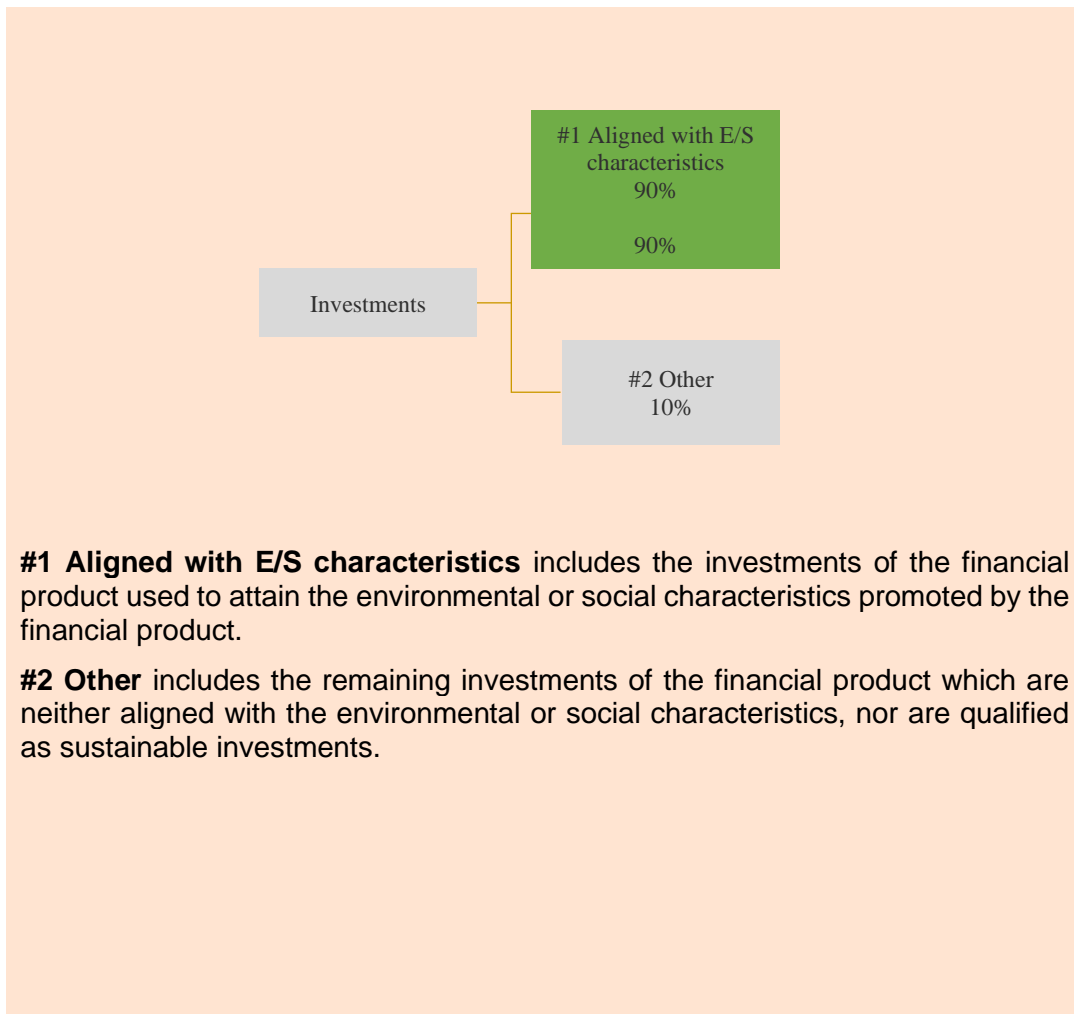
Investments

#1 Aligned with E/S characteristics
90%

90%

#2 Other
10%

**#1 Aligned with E/S characteristics** includes the investments of the financial product used to attain the environmental or social characteristics promoted by the financial product.

**#2 Other** includes the remaining investments of the financial product which are neither aligned with the environmental or social characteristics, nor are qualified as sustainable investments.